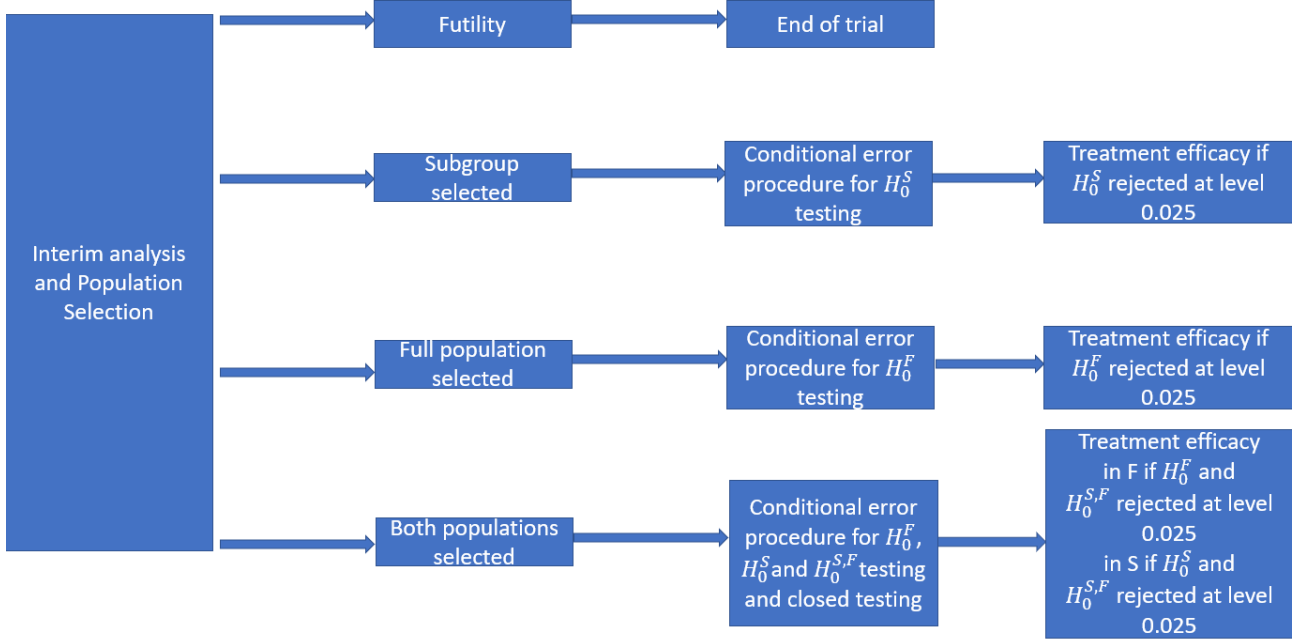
Interim analysis and Population Selection

Futility

End of trial

Subgroup selected

Conditional error procedure for $H_0^S$ testing

Treatment efficacy if $H_0^S$ rejected at level 0.025

Full population selected

Conditional error procedure for $H_0^F$ testing

Treatment efficacy if $H_0^F$ rejected at level 0.025

Both populations selected

Conditional error procedure for $H_0^F$, $H_0^S$and $H_0^{S,F}$ testing and closed testing

Treatment efficacy in F if $H_0^F$ and $H_0^{S,F}$ rejected at level 0.025 in S if $H_0^S$ and $H_0^{S,F}$ rejected at level 0.025